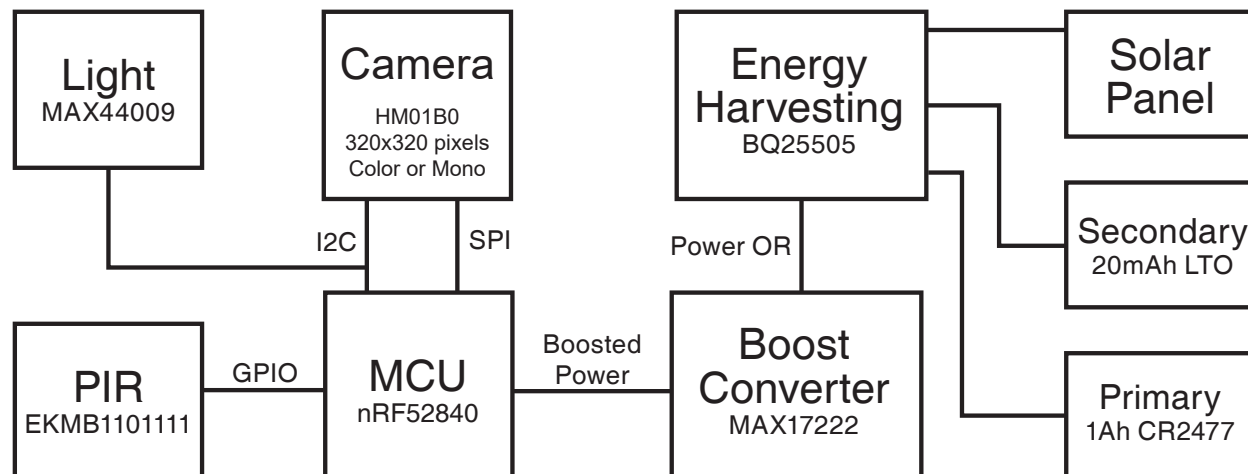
Light
MAX44009

Camera
HM01B0
320x320 pixels
Color or Mono

Energy
Harvesting
BQ25505

Solar
Panel

Secondary
20mAh LTO

I2C

SPI

Power OR

PIR
EKMB1101111

GPIO

MCU
nRF52840

Boosted
Power

Boost
Converter
MAX17222

Primary
1Ah CR2477